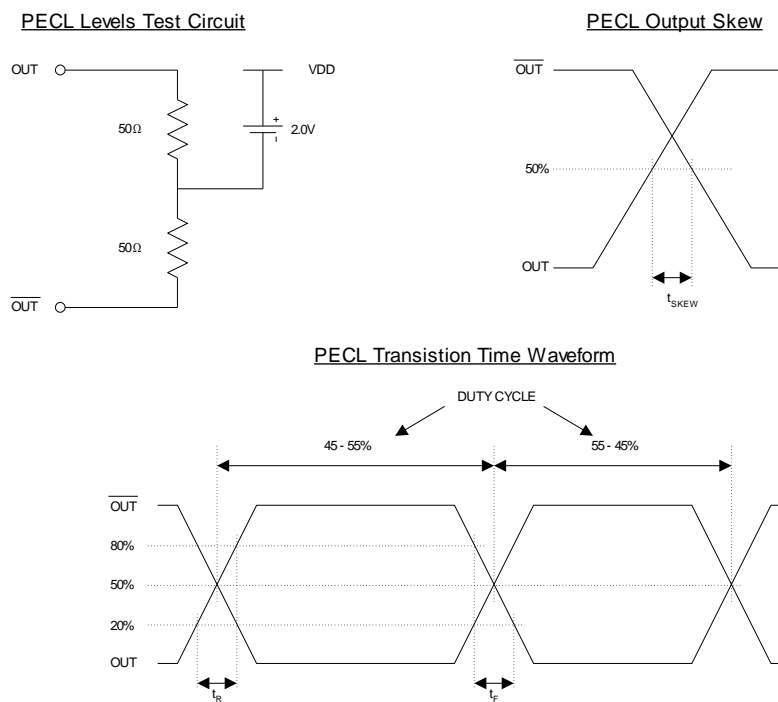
PECL Levels Test Circuit

OUT

50Ω

50Ω

$\overline{OUT}$

VDD

+

2.0V

PECL Output Skew

$\overline{OUT}$

50%

OUT

$t_{SKEW}$

PECL Transistion Time Waveform

DUTY CYCLE

45 - 55%

55 - 45%

$\overline{OUT}$

80%

50%

20%

OUT

$t_R$

$t_F$